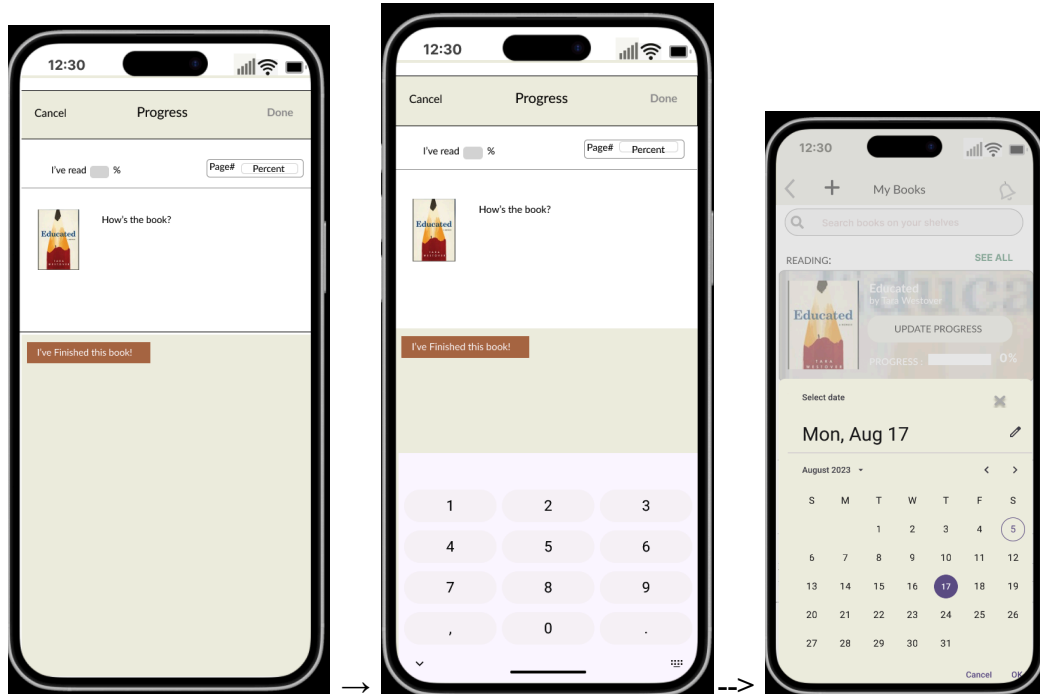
12:30

Cancel Progress Done

I've read %

Page# Percent

Educated

How's the book?

I've Finished this book!

→

12:30

Cancel Progress Done

I've read %

Page# Percent

Educated

How's the book?

I've Finished this book!

1 2 3
4 5 6
7 8 9
, 0 .

-->

12:30

My Books

Search books on your shelves

READING:

SEE ALL

Educated

by Tara Westover

Educated

UPDATE PROGRESS

PROGRESS : 0%

Select date

Mon, Aug 17

August 2023

| S | M | T | W | T | F | S |
|---|---|---|---|---|---|---|
| | | 1 | 2 | 3 | 4 | 5 |
| 6 | 7 | 8 | 9 | 10 | 11 | 12 |
| 13 | 14 | 15 | 16 | 17 | 18 | 19 |
| 20 | 21 | 22 | 23 | 24 | 25 | 26 |
| 27 | 28 | 29 | 30 | 31 | | |

Cancel OK